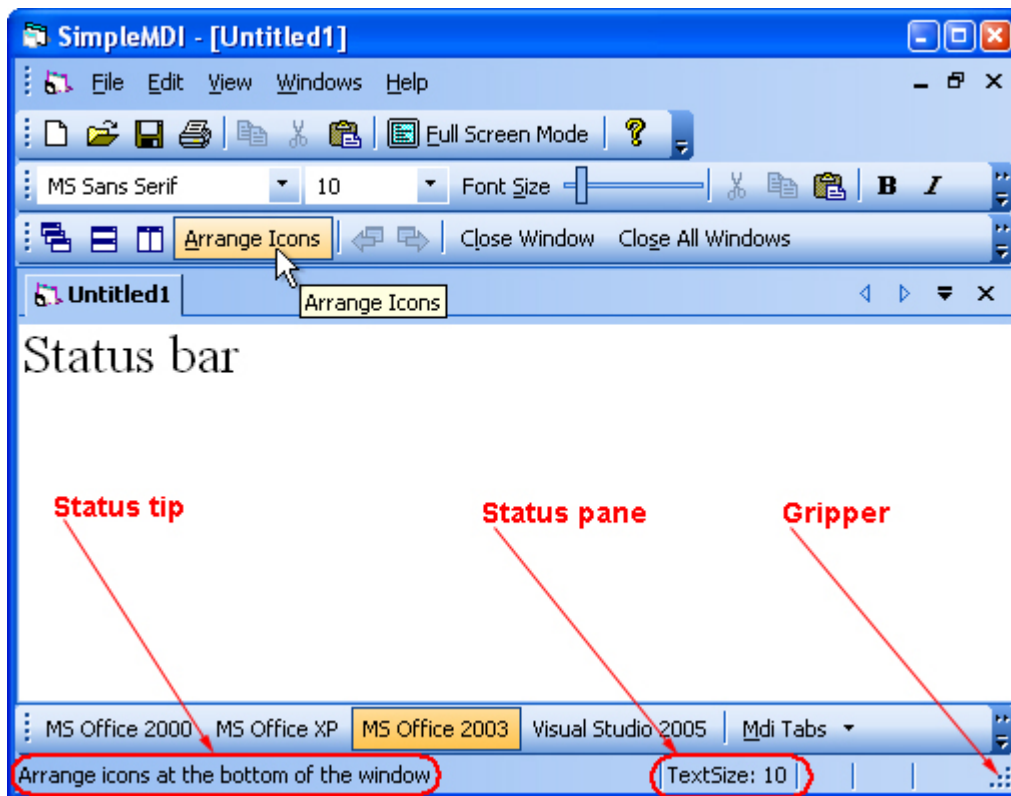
SimpleMDI - [Untitled1]

File Edit View Windows Help

Full Screen Mode

MS Sans Serif 10 Font Size B I

Arrange Icons Close Window Close All Windows

Arrange Icons

Untitled1

Status bar

Status tip

Status pane

Gripper

MS Office 2000 MS Office XP MS Office 2003 Visual Studio 2005 Mdi Tabs

Arrange icons at the bottom of the window TextSize: 10